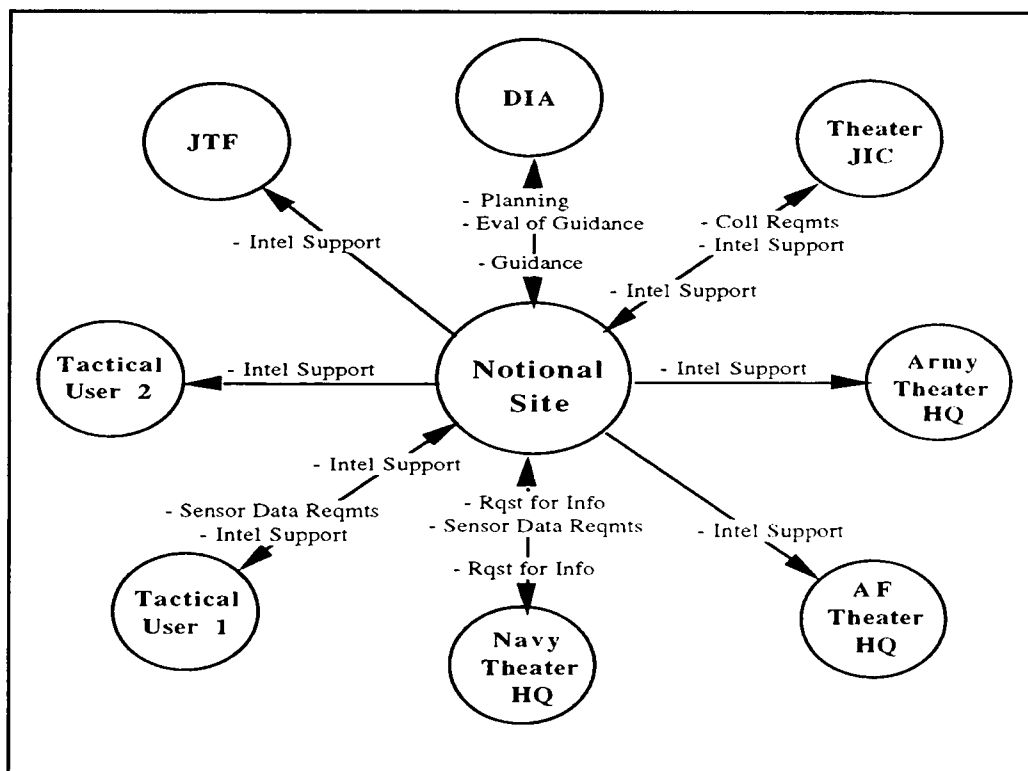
DIA

JTF

Theater JIC

- Planning
- Eval of Guidance
- Guidance

- Intel Support

- Coll Reqmts
- Intel Support

- Intel Support

Tactical User 2

- Intel Support

Notional Site

- Intel Support

Army Theater HQ

- Intel Support

- Sensor Data Reqmts
- Intel Support

- Rqst for Info
- Sensor Data Reqmts
- Rqst for Info

- Intel Support

Tactical User 1

Navy Theater HQ

AF Theater HQ